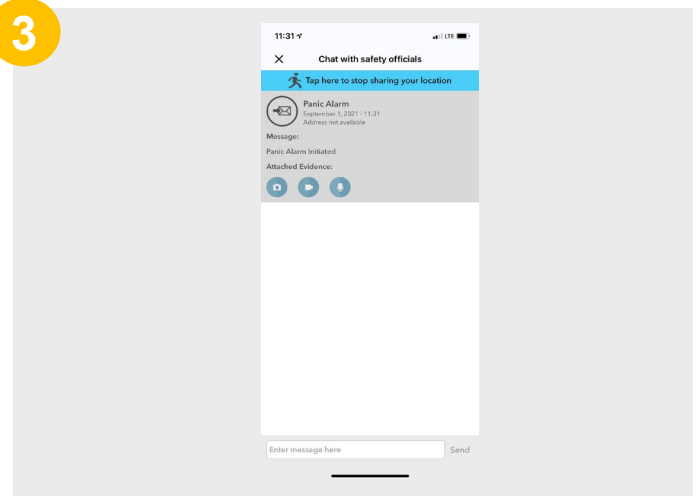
3

11:31

LTE

Chat with safety officials

Tap here to stop sharing your location

Panic Alarm
September 1, 2021 - 11:31
Address not available

Message:

Panic Alarm Initiated

Attached Evidence:

Enter message here

Send